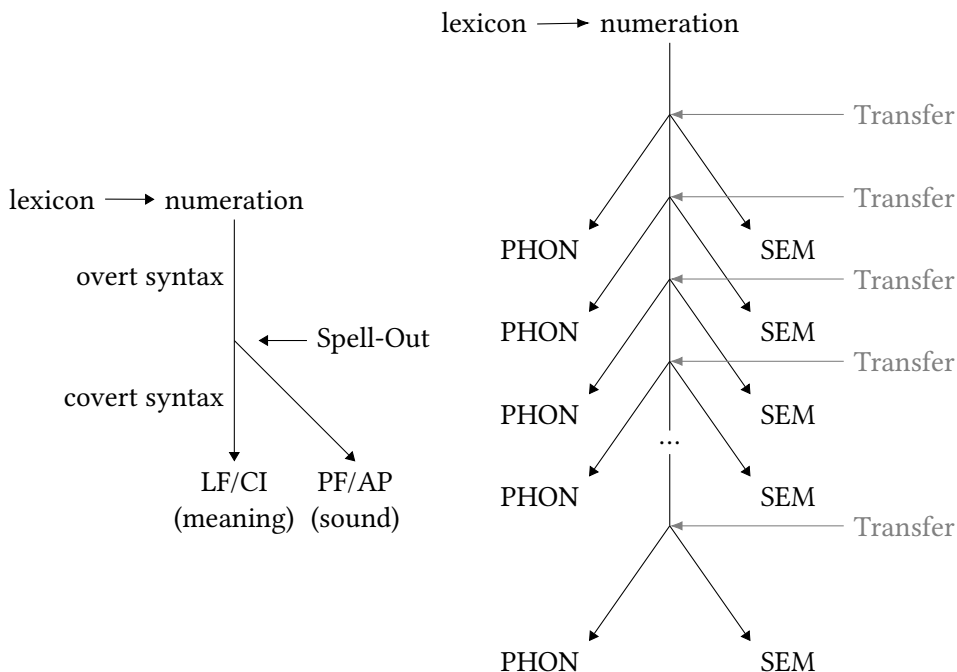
lexicon → numeration

overt syntax

Spell-Out

covert syntax

LF/CI (meaning)

PF/AP (sound)

lexicon → numeration

Transfer

Transfer

PHON SEM

Transfer

PHON SEM

Transfer

PHON SEM

...

PHON SEM

Transfer

PHON SEM